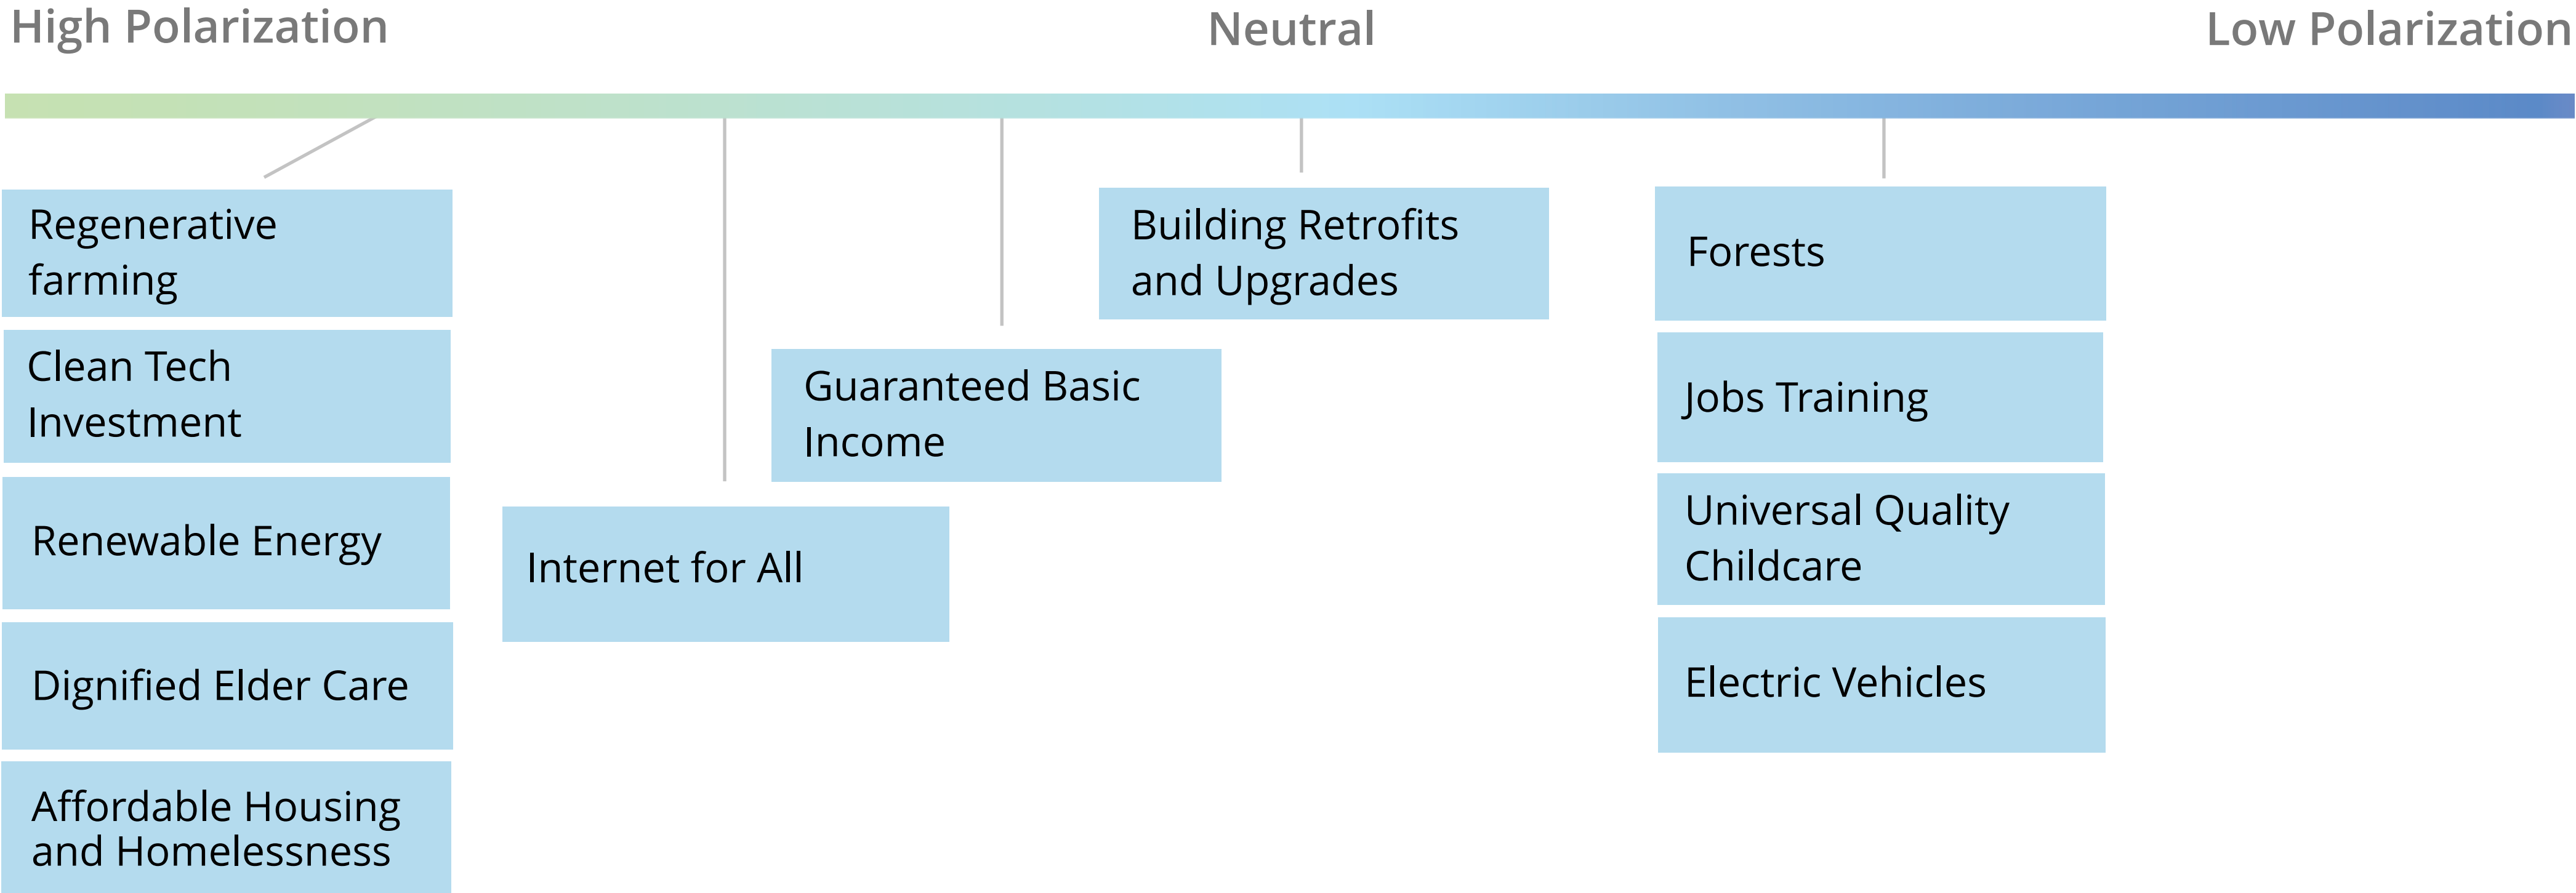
High Polarization

Neutral

Low Polarization

Regenerative farming

Clean Tech Investment

Renewable Energy

Dignified Elder Care

Affordable Housing and Homelessness

Internet for All

Guaranteed Basic Income

Building Retrofits and Upgrades

Forests

Jobs Training

Universal Quality Childcare

Electric Vehicles